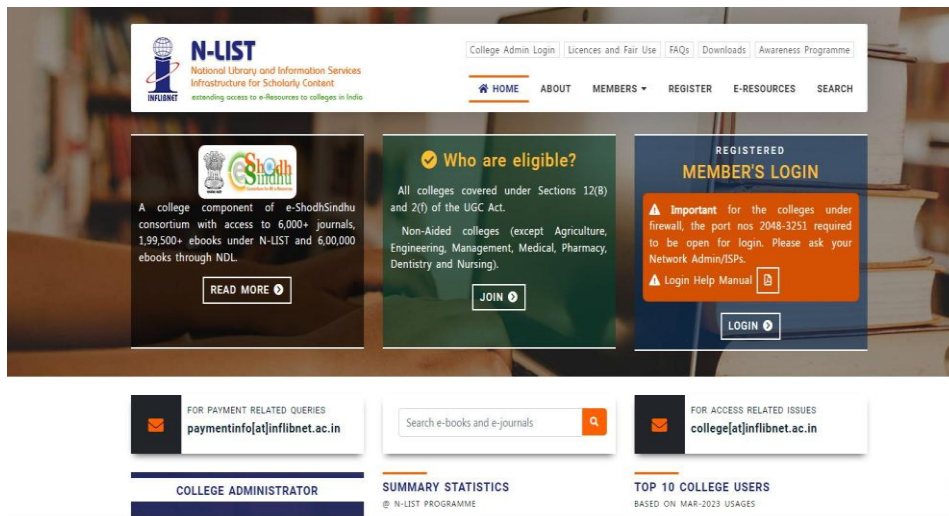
INFLIBNET

N-LIST
National Library and Information Services Infrastructure for Scholarly Content
extending access to e-Resources to colleges in India

College Admin Login | Licences and Fair Use | FAQs | Downloads | Awareness Programme

HOME | ABOUT | MEMBERS | REGISTER | E-RESOURCES | SEARCH

e-ShodhSindhu

A college component of e-ShodhSindhu consortium with access to 6,000+ journals, 1,99,500+ ebooks under N-LIST and 6,00,000 ebooks through NDL.

READ MORE

Who are eligible?

All colleges covered under Sections 12(B) and 2(f) of the UGC Act.

Non-Aided colleges (except Agriculture, Engineering, Management, Medical, Pharmacy, Dentistry and Nursing).

JOIN

REGISTERED
MEMBER'S LOGIN

Important for the colleges under firewall, the port nos 2048-3251 required to be open for login. Please ask your Network Admin/ISPs.

Login Help Manual

LOGIN

FOR PAYMENT RELATED QUERIES
paymentinfo[at]inflibnet.ac.in

Search e-books and e-journals

FOR ACCESS RELATED ISSUES
college[at]inflibnet.ac.in

COLLEGE ADMINISTRATOR

SUMMARY STATISTICS
@ N-LIST PROGRAMME

TOP 10 COLLEGE USERS
BASED ON MAR-2023 USAGES